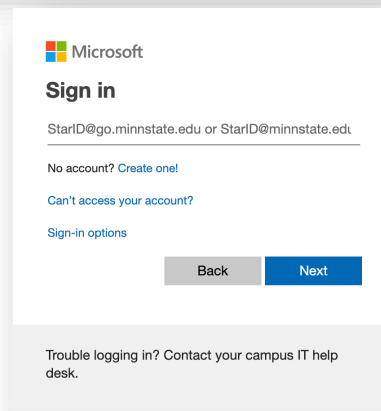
Microsoft

Sign in

StarID@go.minnstate.edu or StarID@minnstate.edu

No account? Create one!

Can't access your account?

Sign-in options

Back

Next

Trouble logging in? Contact your campus IT help desk.